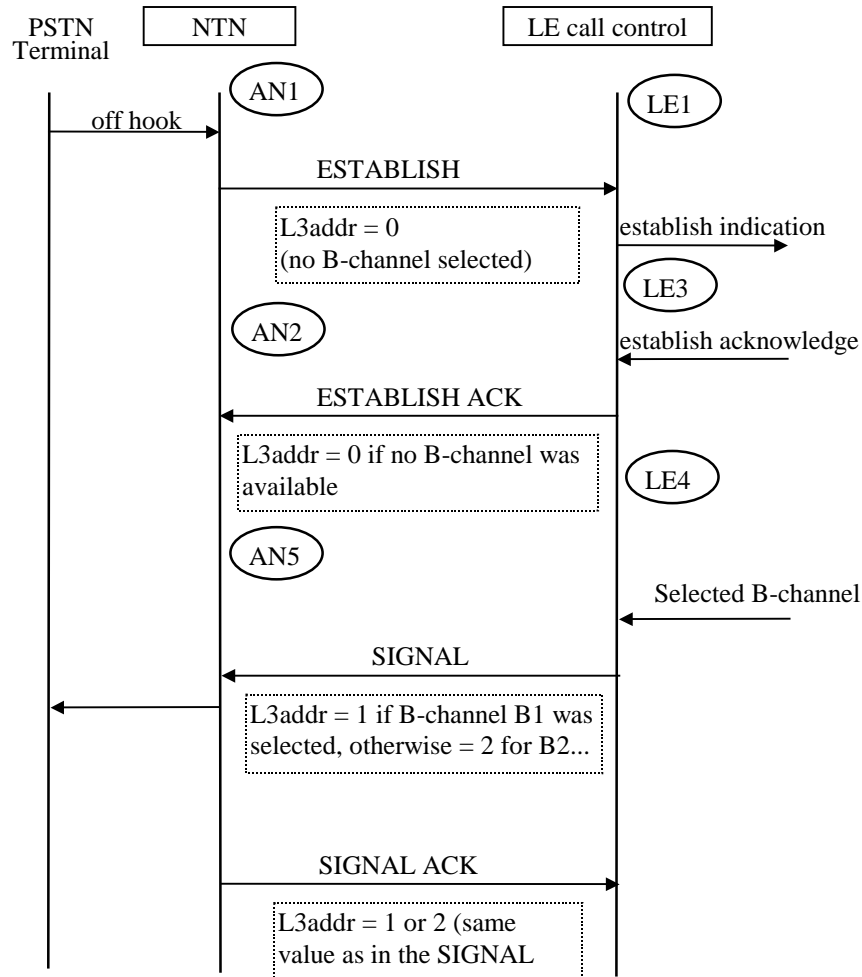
PSTN Terminal

NTN

LE call control

AN1

LE1

off hook

ESTABLISH

L3addr = 0
(no B-channel selected)

establish indication

LE3

AN2

establish acknowledge

ESTABLISH ACK

L3addr = 0 if no B-channel was available

LE4

AN5

Selected B-channel

SIGNAL

L3addr = 1 if B-channel B1 was selected, otherwise = 2 for B2...

SIGNAL ACK

L3addr = 1 or 2 (same value as in the SIGNAL